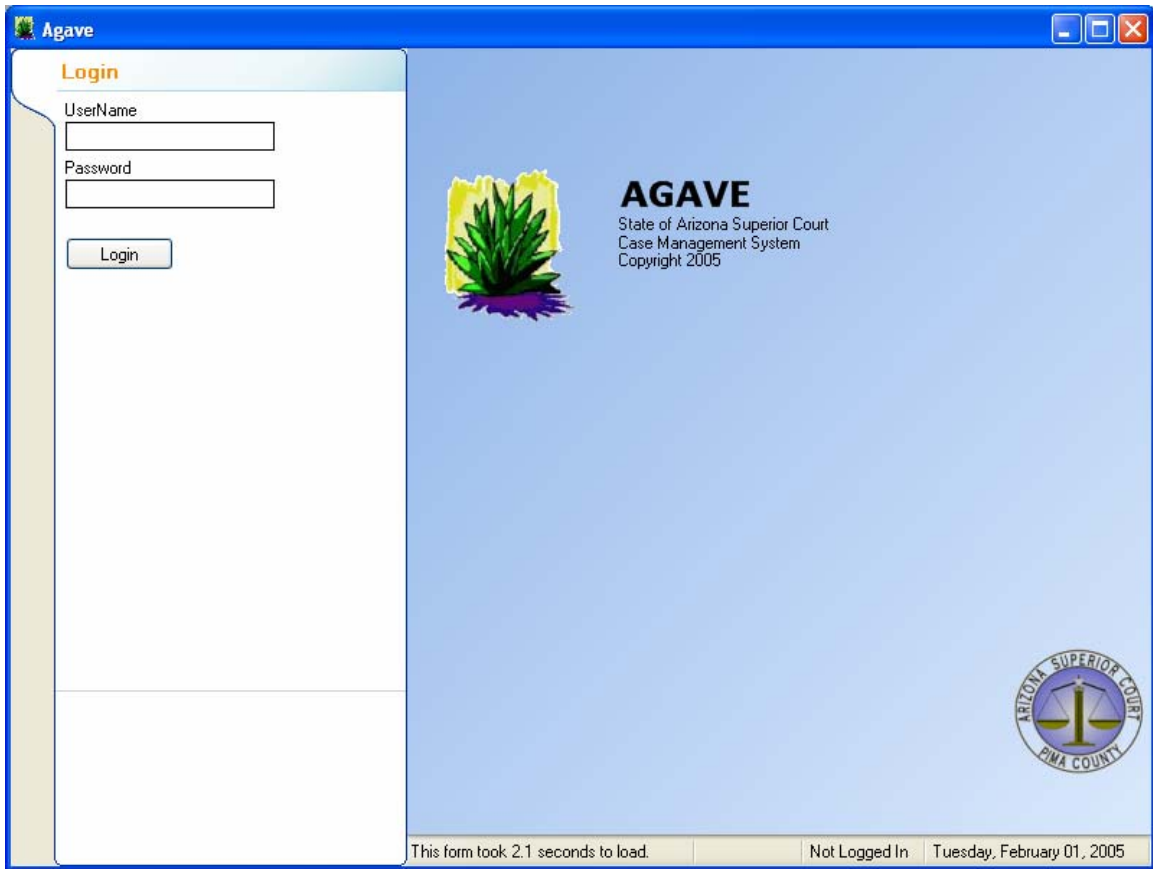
Agave

Login

UserName

Password

Login

AGAVE
State of Arizona Superior Court
Case Management System
Copyright 2005

ARIZONA SUPERIOR COURT
PIMA COUNTY

This form took 2.1 seconds to load.

Not Logged In

Tuesday, February 01, 2005